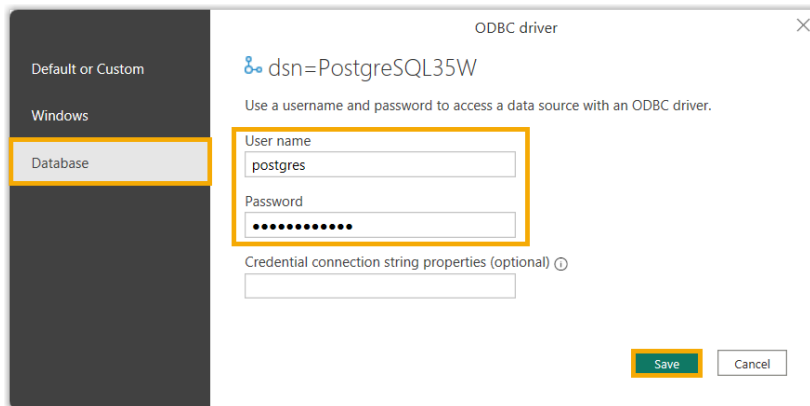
ODBC driver

Default or Custom

Windows

Database

dsn=PostgreSQL35W

Use a username and password to access a data source with an ODBC driver.

User name

postgres

Password

••••••••••••

Credential connection string properties (optional) ⓘ

Save

Cancel